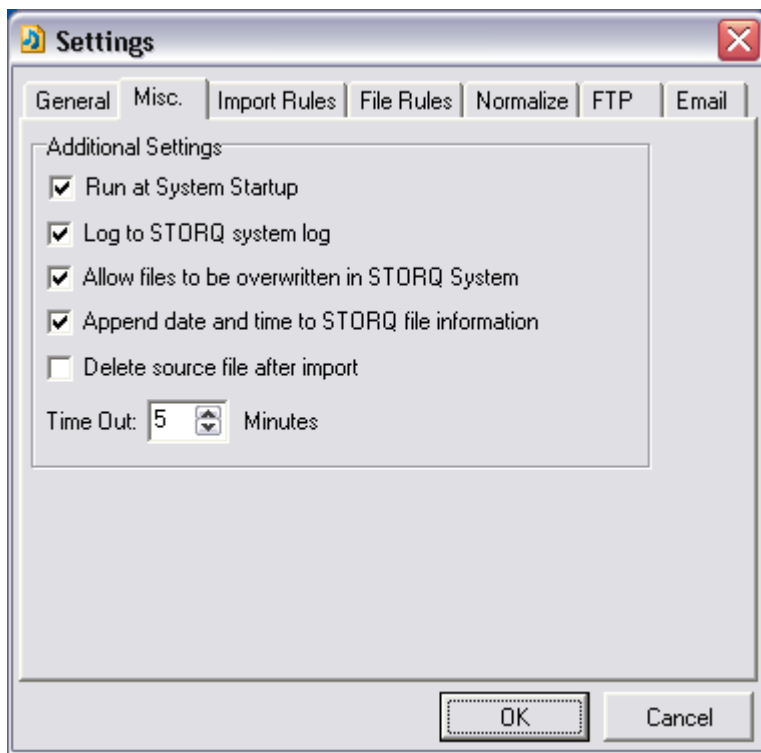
Settings

General | Misc. | Import Rules | File Rules | Normalize | FTP | Email

Additional Settings

Run at System Startup

Log to STORQ system log

Allow files to be overwritten in STORQ System

Append date and time to STORQ file information

Delete source file after import

Time Out: 5 Minutes

OK

Cancel